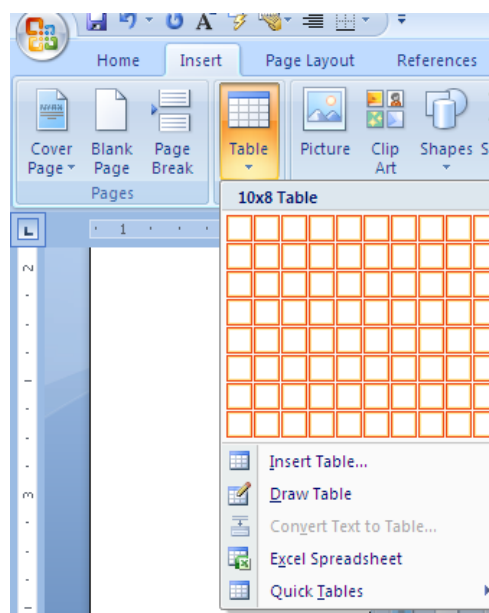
Home
Insert
Page Layout
References

Cover Page
Blank Page
Page Break
Pages

Table

Picture
Clip Art
Shapes
S

10x8 Table

1
2
3

Insert Table...
Draw Table
Convert Text to Table...
Excel Spreadsheet
Quick Tables